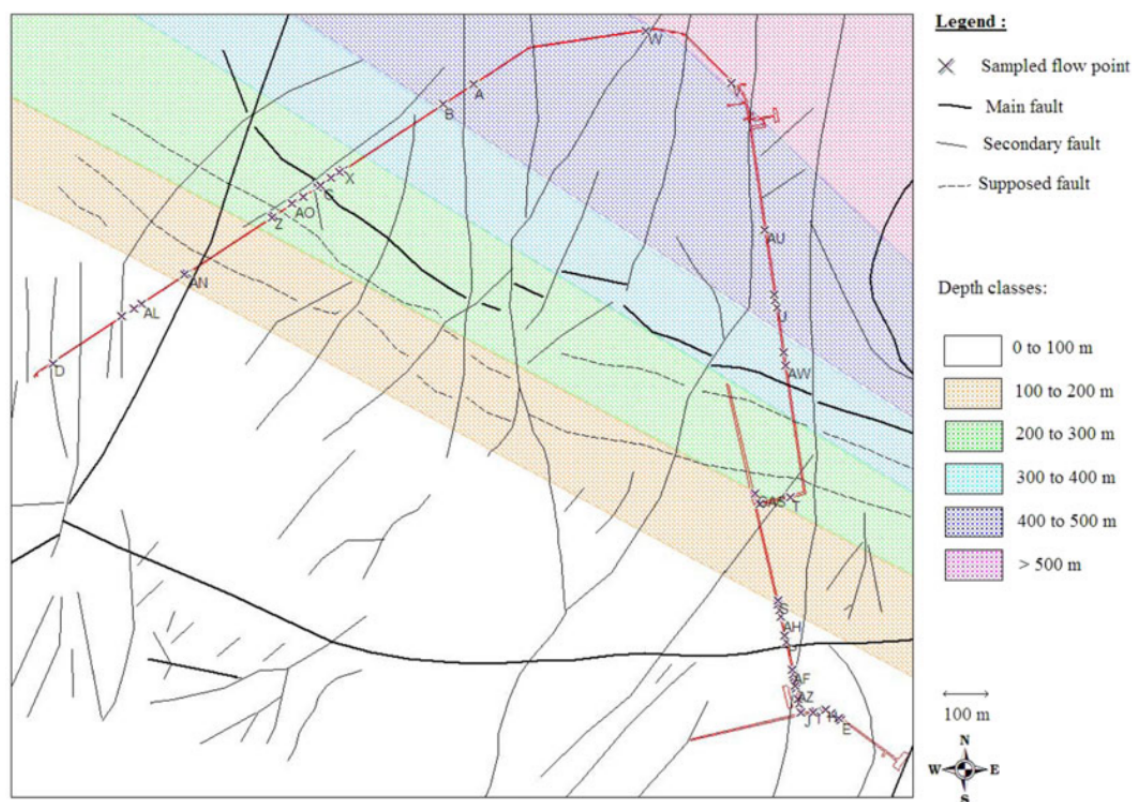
W
A
B
X
C
AO
Z
AN
AL
D
AU
U
AW
AS
T
S
AH
AF
AZ
J
I
H
E

Legend :

Sampled flow point

Main fault

Secondary fault

Supposed fault

Depth classes:

0 to 100 m

100 to 200 m

200 to 300 m

300 to 400 m

400 to 500 m

> 500 m

100 m

N
W
E
S